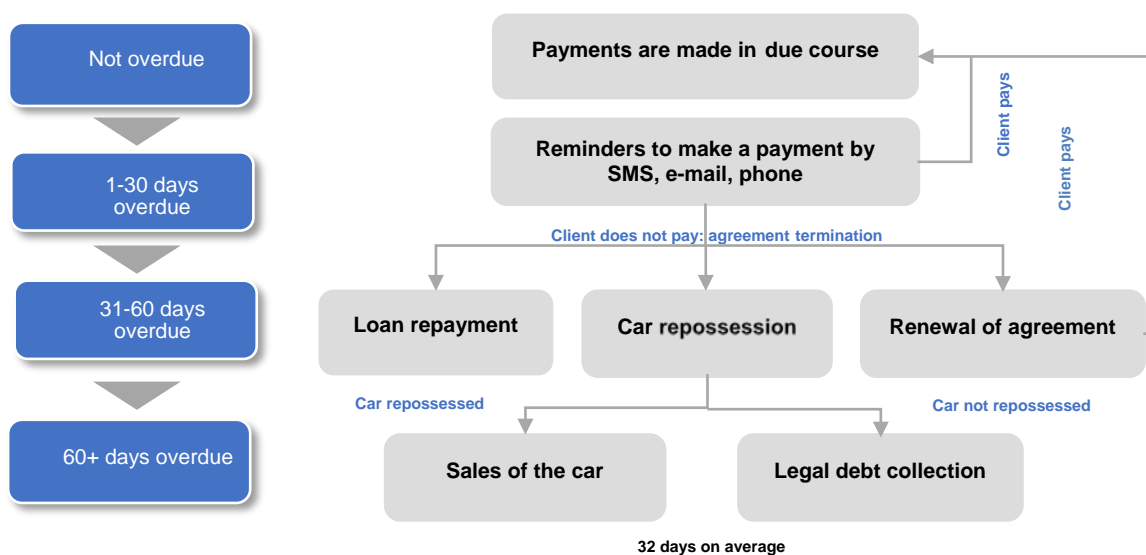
Not overdue

1-30 days overdue

31-60 days overdue

60+ days overdue

Payments are made in due course

Client pays

Client pays

Reminders to make a payment by SMS, e-mail, phone

Client does not pay: agreement termination

Loan repayment

Car repossession

Renewal of agreement

Car repossessed

Car not repossessed

Sales of the car

Legal debt collection

32 days on average